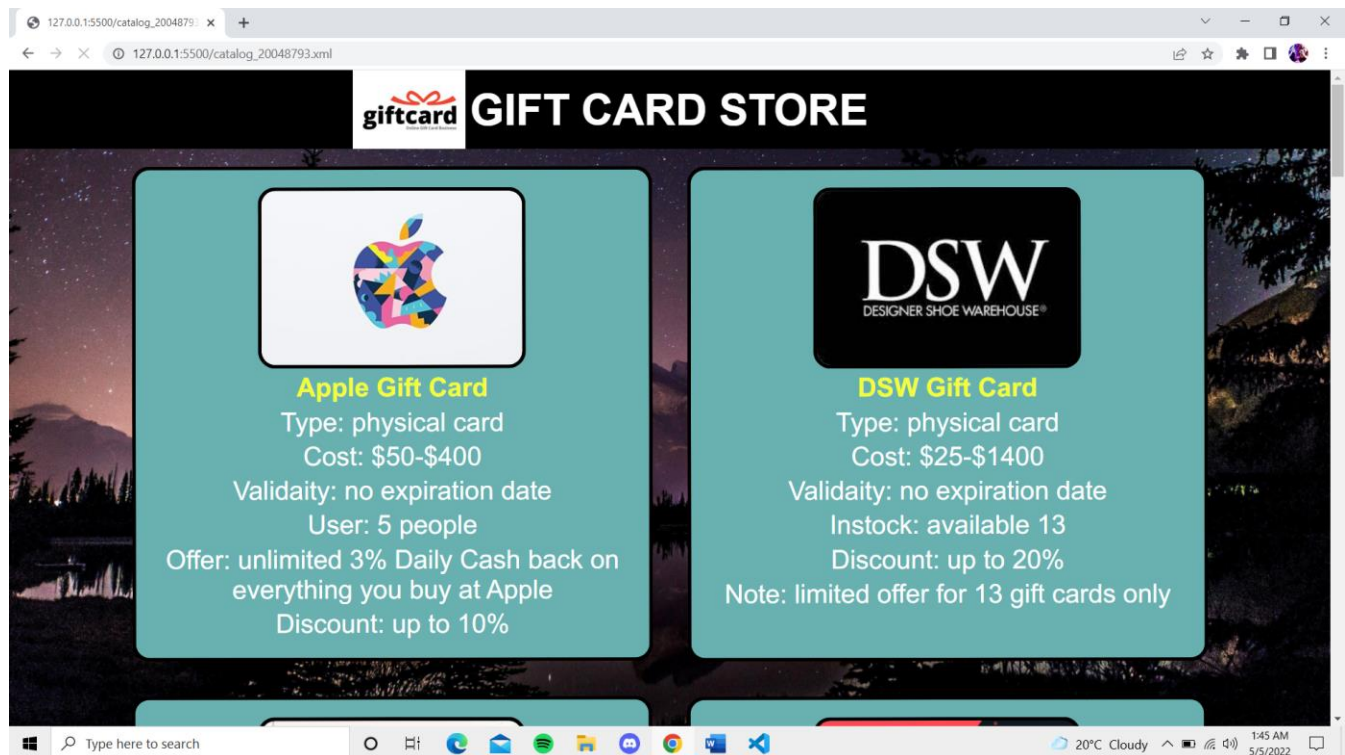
127.0.0.1:5500/catalog_2004879
127.0.0.1:5500/catalog_20048793.xml

giftcard
Online Gift Card Business
GIFT CARD STORE

Apple Gift Card
Type: physical card
Cost: $50-$400
Validaity: no expiration date
User: 5 people
Offer: unlimited 3% Daily Cash back on everything you buy at Apple
Discount: up to 10%

DSW
DESIGNER SHOE WAREHOUSE®
DSW Gift Card
Type: physical card
Cost: $25-$1400
Validaity: no expiration date
Instock: available 13
Discount: up to 20%
Note: limited offer for 13 gift cards only

Type here to search
20°C Cloudy
1:45 AM
5/5/2022